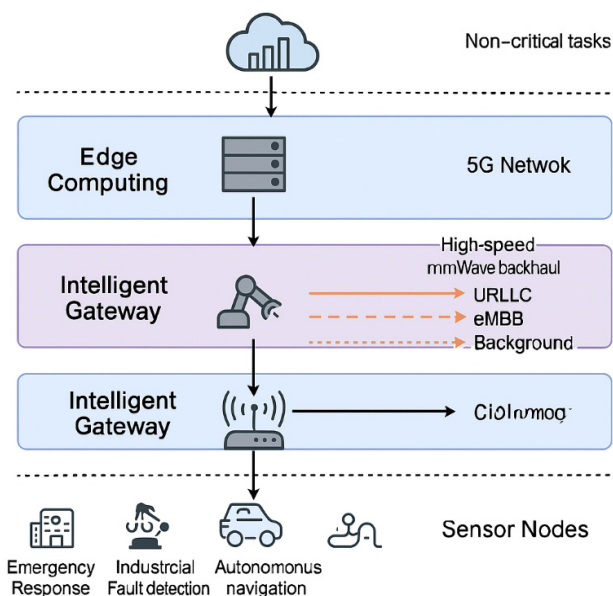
Non-critical tasks

Edge Computing

5G Netwok

High-speed mmWave backhaul

Intelligent Gateway

URLLC

eMBB

Background

Intelligent Gateway

CioInmog

Sensor Nodes

Emergency Response

Industrcial Fault detection

Autonomonus navigation